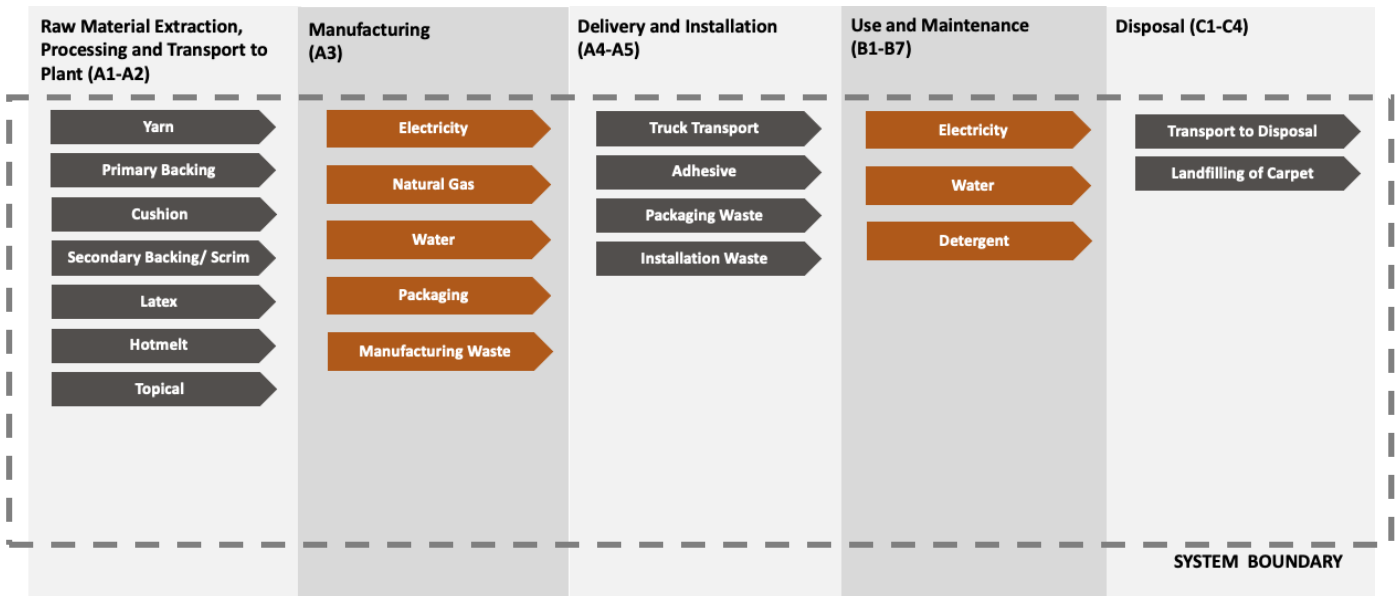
Raw Material Extraction, Processing and Transport to Plant (A1-A2)

Yarn

Primary Backing

Cushion

Secondary Backing/ Scrim

Latex

Hotmelt

Topical

Manufacturing (A3)

Electricity

Natural Gas

Water

Packaging

Manufacturing Waste

Delivery and Installation (A4-A5)

Truck Transport

Adhesive

Packaging Waste

Installation Waste

Use and Maintenance (B1-B7)

Electricity

Water

Detergent

Disposal (C1-C4)

Transport to Disposal

Landfilling of Carpet

SYSTEM BOUNDARY